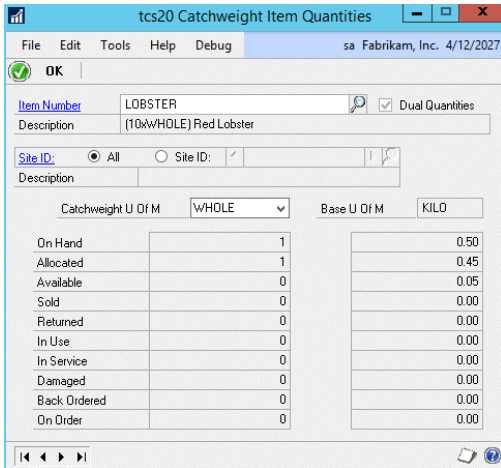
tcs20 Catchweight Item Quantities

File Edit Tools Help Debug sa Fabrikam, Inc. 4/12/2027

OK

Item Number LOBSTER
Dual Quantities
Description (10xWHOLE) Red Lobster

Site ID: All Site ID:
Description

Catchweight U Of M WHOLE Base U Of M KILO

| | | |
|---|---|---|
| On Hand | 1 | 0.50 |
| Allocated | 1 | 0.45 |
| Available | 0 | 0.05 |
| Sold | 0 | 0.00 |
| Returned | 0 | 0.00 |
| In Use | 0 | 0.00 |
| In Service | 0 | 0.00 |
| Damaged | 0 | 0.00 |
| Back Ordered | 0 | 0.00 |
| On Order | 0 | 0.00 |